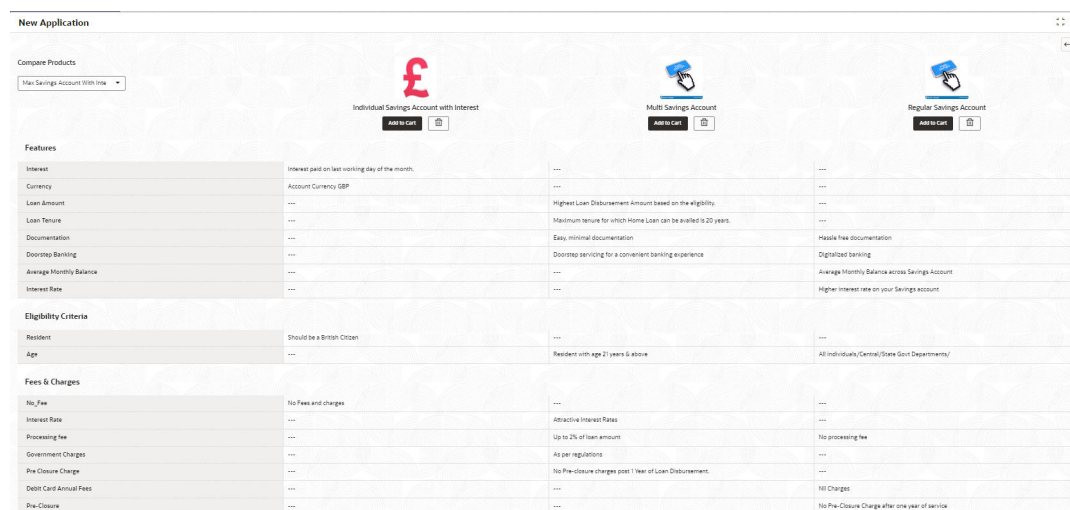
New Application

Compare Products

Max Savings Account With Inte

£

Individual Savings Account with Interest

Add to Cart

Multi Savings Account

Add to Cart

Regular Savings Account

Add to Cart

Features

| | | | |
|---|---|---|---|
| Interest | Interest paid on last working day of the month. | --- | --- |
| Currency | Account Currency GBP | --- | --- |
| Loan Amount | --- | Highest Loan Disbursement Amount based on the eligibility. | --- |
| Loan Tenure | --- | Maximum tenure for which Home Loan can be availed is 20 years. | --- |
| Documentation | --- | Easy, minimal documentation | Hassle free documentation |
| Doorstep Banking | --- | Doorstep servicing for a convenient banking experience | Digitalized banking |
| Average Monthly Balance | --- | --- | Average Monthly Balance across Savings Account |
| Interest Rate | --- | --- | Higher interest rate on your Savings account |

Eligibility Criteria

| | | | |
|---|---|---|---|
| Resident | Should be a British Citizen | --- | --- |
| Age | --- | Resident with age 21 years & above | All individuals/Central/State Govt Departments/ |

Fees & Charges

| | | | |
|---|---|---|---|
| No_Fee | No Fees and charges | --- | --- |
| Interest Rate | --- | Attractive Interest Rates | --- |
| Processing fee | --- | Up to 2% of loan amount | No processing fee |
| Government Charges | --- | As per regulations | --- |
| Pre Closure Charge | --- | No Pre-closure charges post 1 Year of Loan Disbursement. | --- |
| Debit Card Annual Fees | --- | --- | Nil Charges |
| Pre-Closure | --- | --- | No Pre-Closure Charge after one year of service |